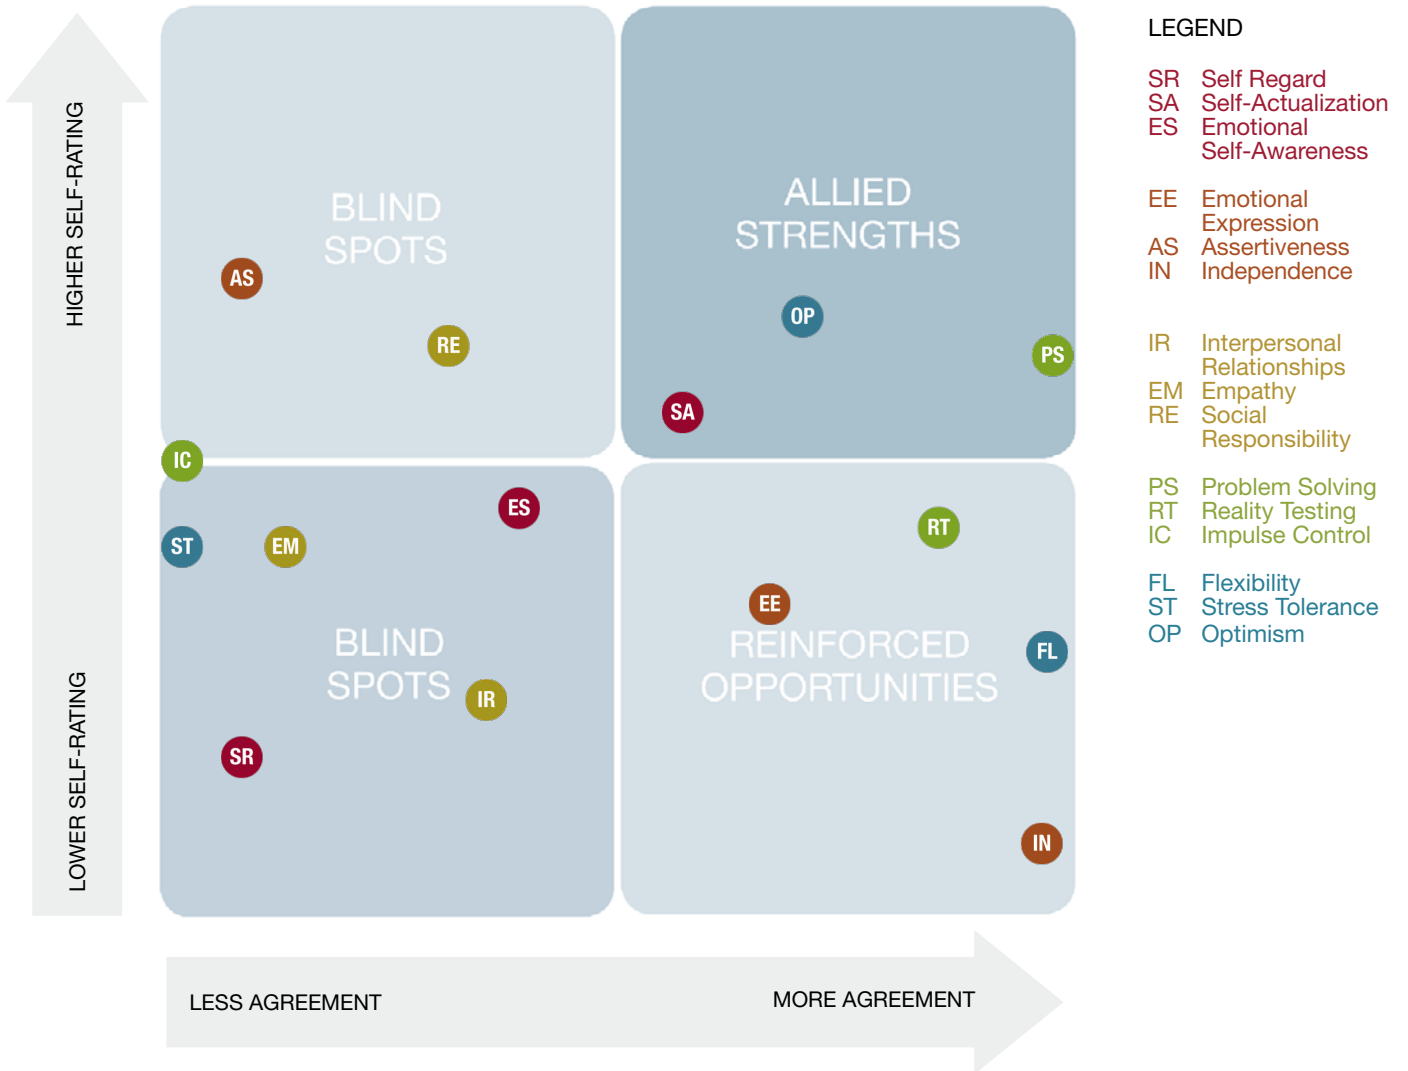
HIGHER SELF-RATING

LOWER SELF-RATING

BLIND SPOTS

AS

RE

ALLIED STRENGTHS

OP

PS

SA

IC

ES

ST

EM

BLIND SPOTS

IR

SR

RT

EE

REINFORCED OPPORTUNITIES

FL

IN

LESS AGREEMENT

MORE AGREEMENT

LEGEND

SR Self Regard
SA Self-Actualization
ES Emotional Self-Awareness

EE Emotional Expression
AS Assertiveness
IN Independence

IR Interpersonal Relationships
EM Empathy
RE Social Responsibility

PS Problem Solving
RT Reality Testing
IC Impulse Control

FL Flexibility
ST Stress Tolerance
OP Optimism